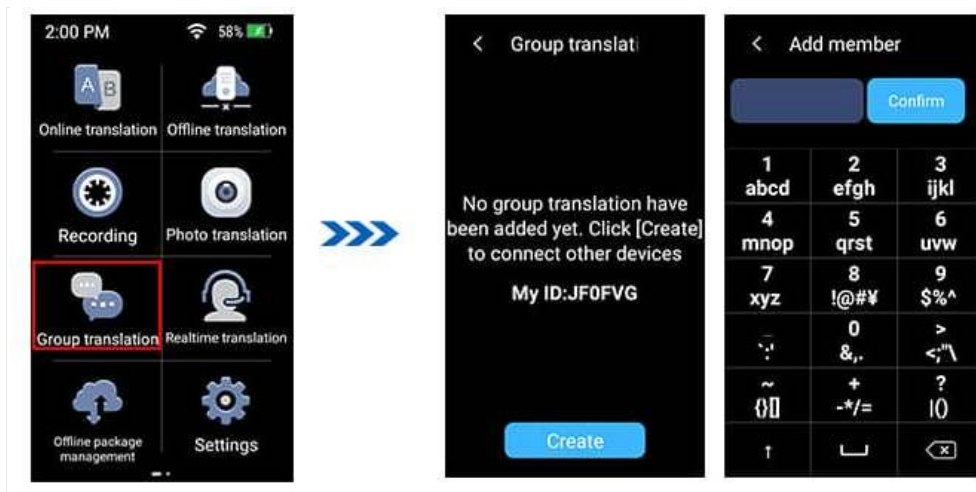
2:00 PM 58%

Online translation
Offline translation
Recording
Photo translation
Group translation
Realtime translation
Offline package management
Settings

< Group translati

No group translation have been added yet. Click [Create] to connect other devices

My ID:JF0FVG

Create

< Add member

Confirm

| 1 abcd | 2 efgh | 3 ijkl |
|---|---|---|
| 4 mnop | 5 qrst | 6 uvw |
| 7 xyz | 8 !@#¥ | 9 $%^ |
| _ ·:· | 0 &,. | > <;"\ |
| ~ {}[] | + -*/= | ? \|() |
| ↑ | ␣ | ⌫ |